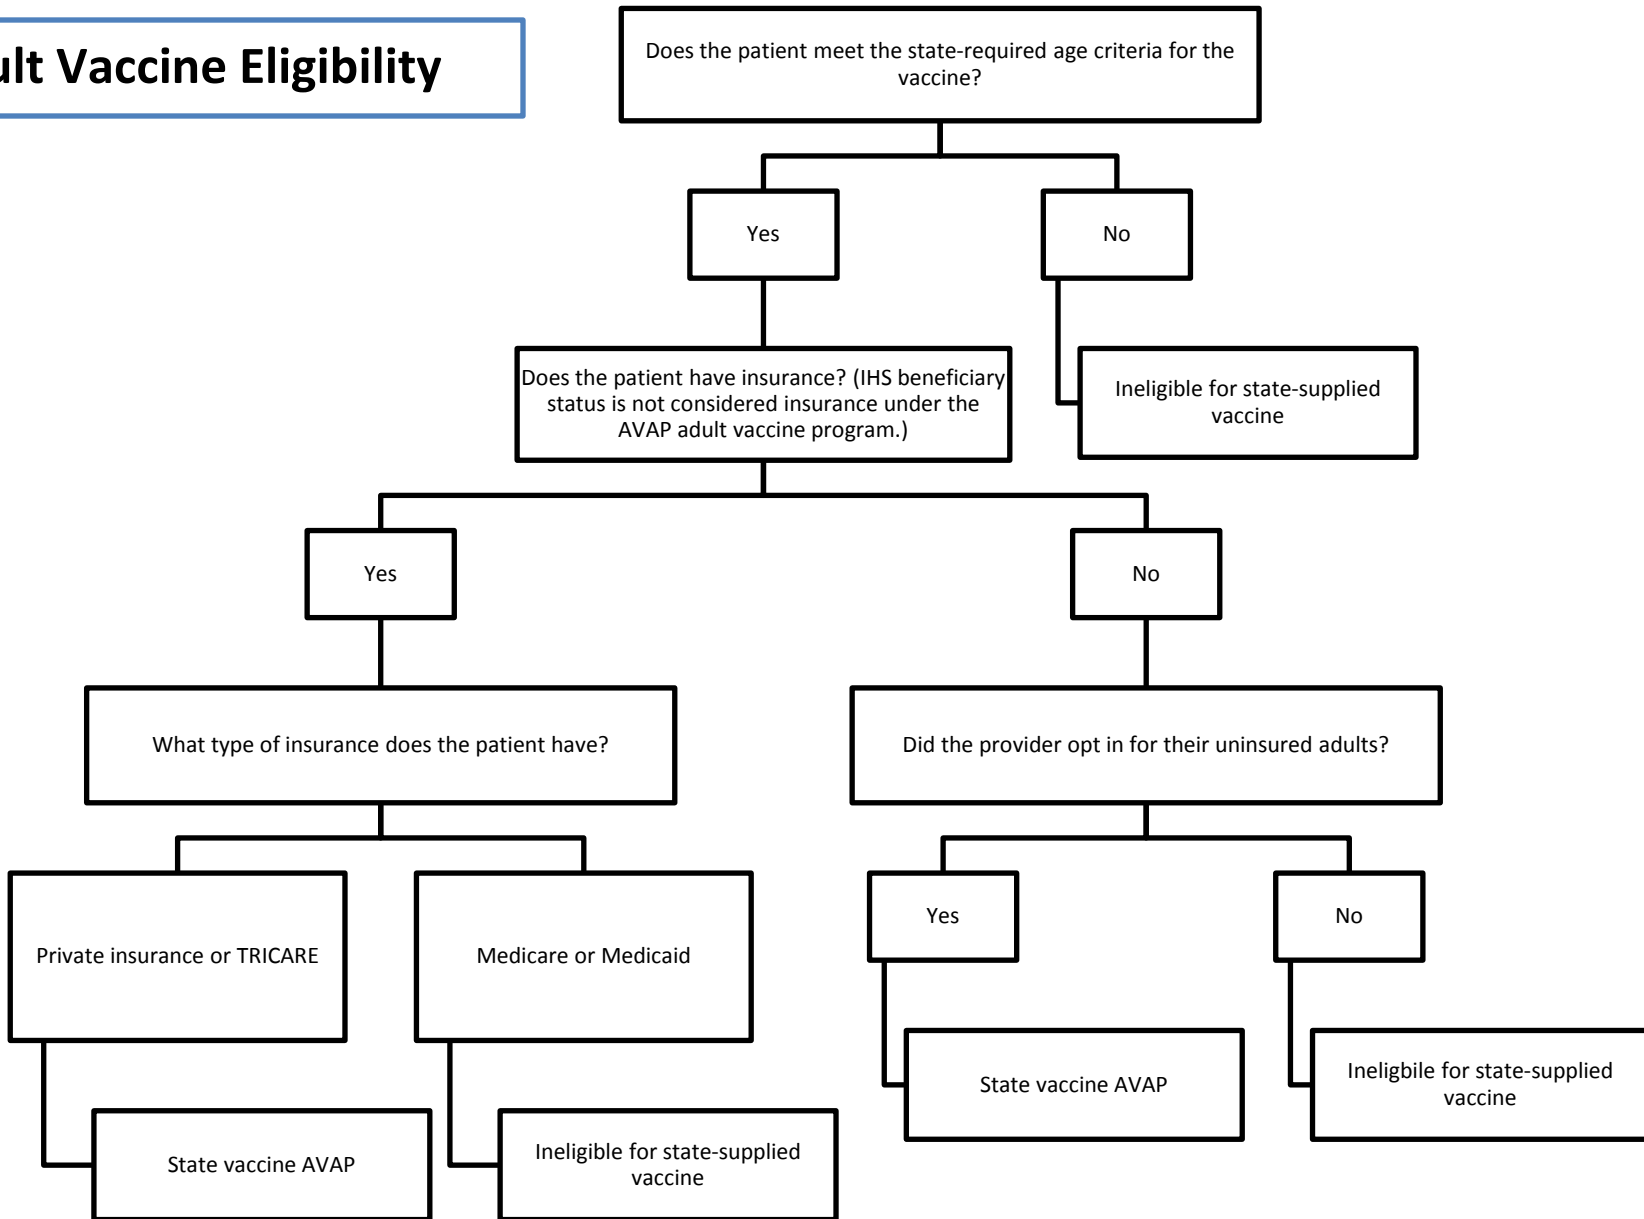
ult Vaccine Eligibility

Does the patient meet the state-required age criteria for the vaccine?

Yes

No

Ineligible for state-supplied vaccine

Does the patient have insurance? (IHS beneficiary status is not considered insurance under the AVAP adult vaccine program.)

Yes

No

What type of insurance does the patient have?

Private insurance or TRICARE

State vaccine AVAP

Medicare or Medicaid

Ineligible for state-supplied vaccine

Did the provider opt in for their uninsured adults?

Yes

State vaccine AVAP

No

Ineligbile for state-supplied vaccine